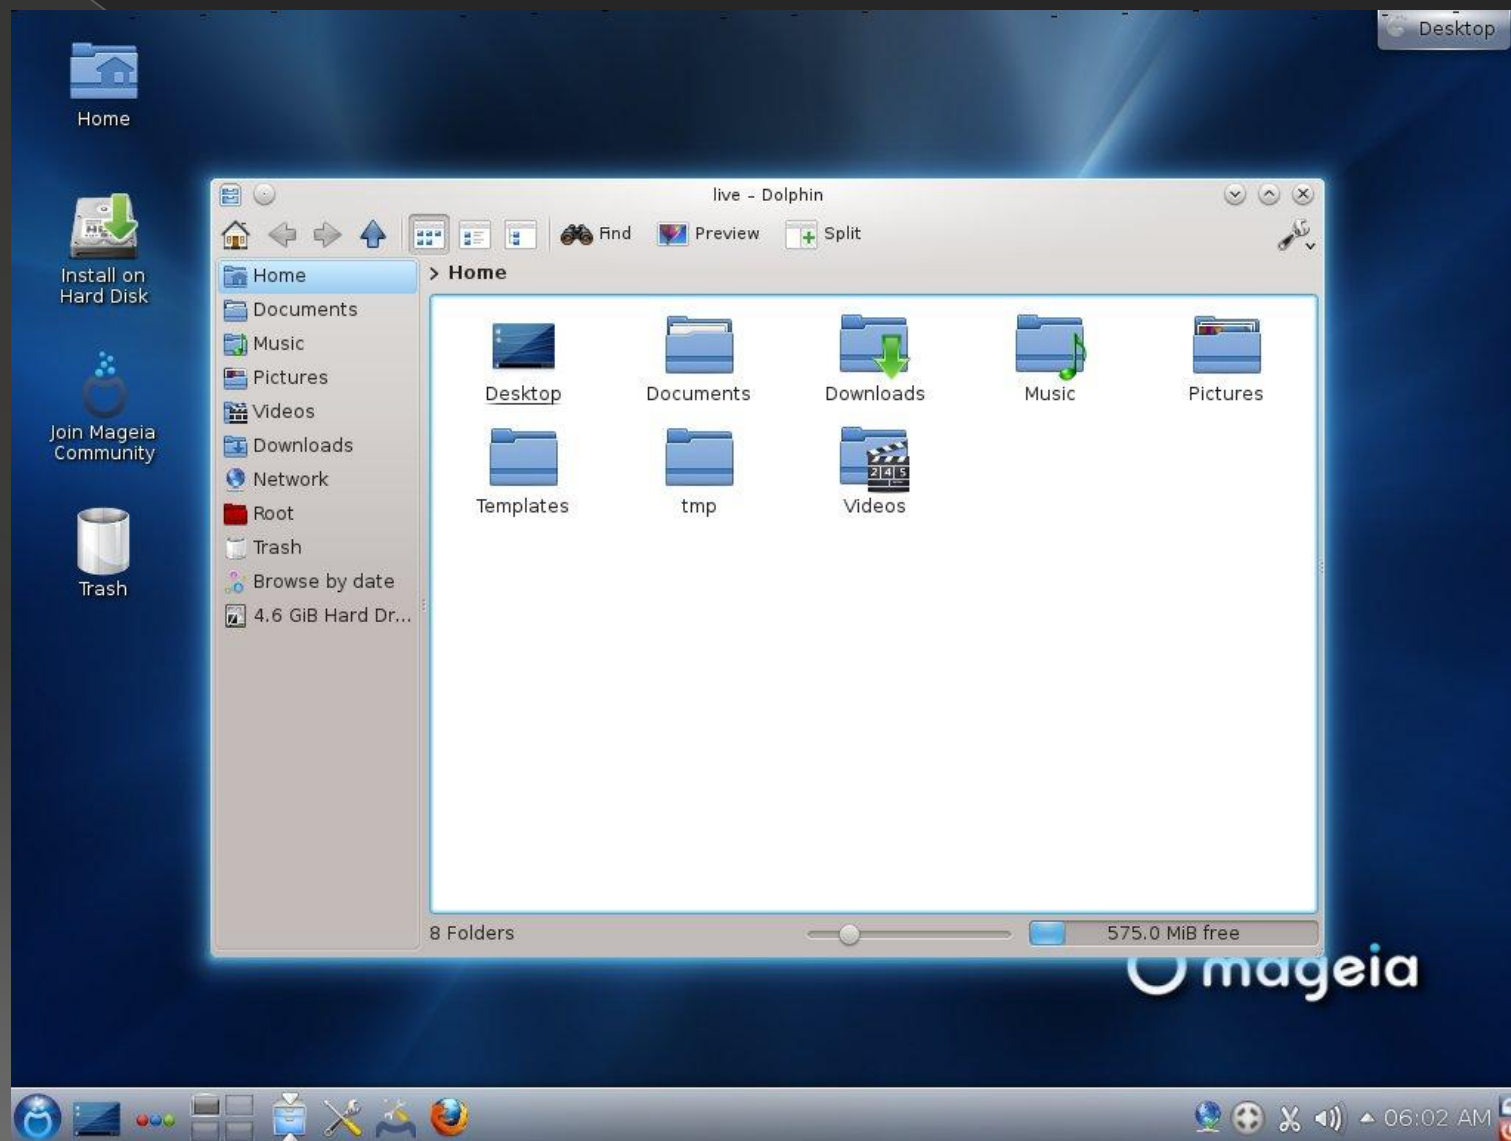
Desktop

Home

Install on Hard Disk

Join Mageia Community

Trash

live – Dolphin

Find Preview Split

Home
Documents
Music
Pictures
Videos
Downloads
Network
Root
Trash
Browse by date
4.6 GiB Hard Dr...

> Home

Desktop
Documents
Downloads
Music
Pictures
Templates
tmp
Videos

8 Folders

575.0 MiB free

mageia

06:02 AM